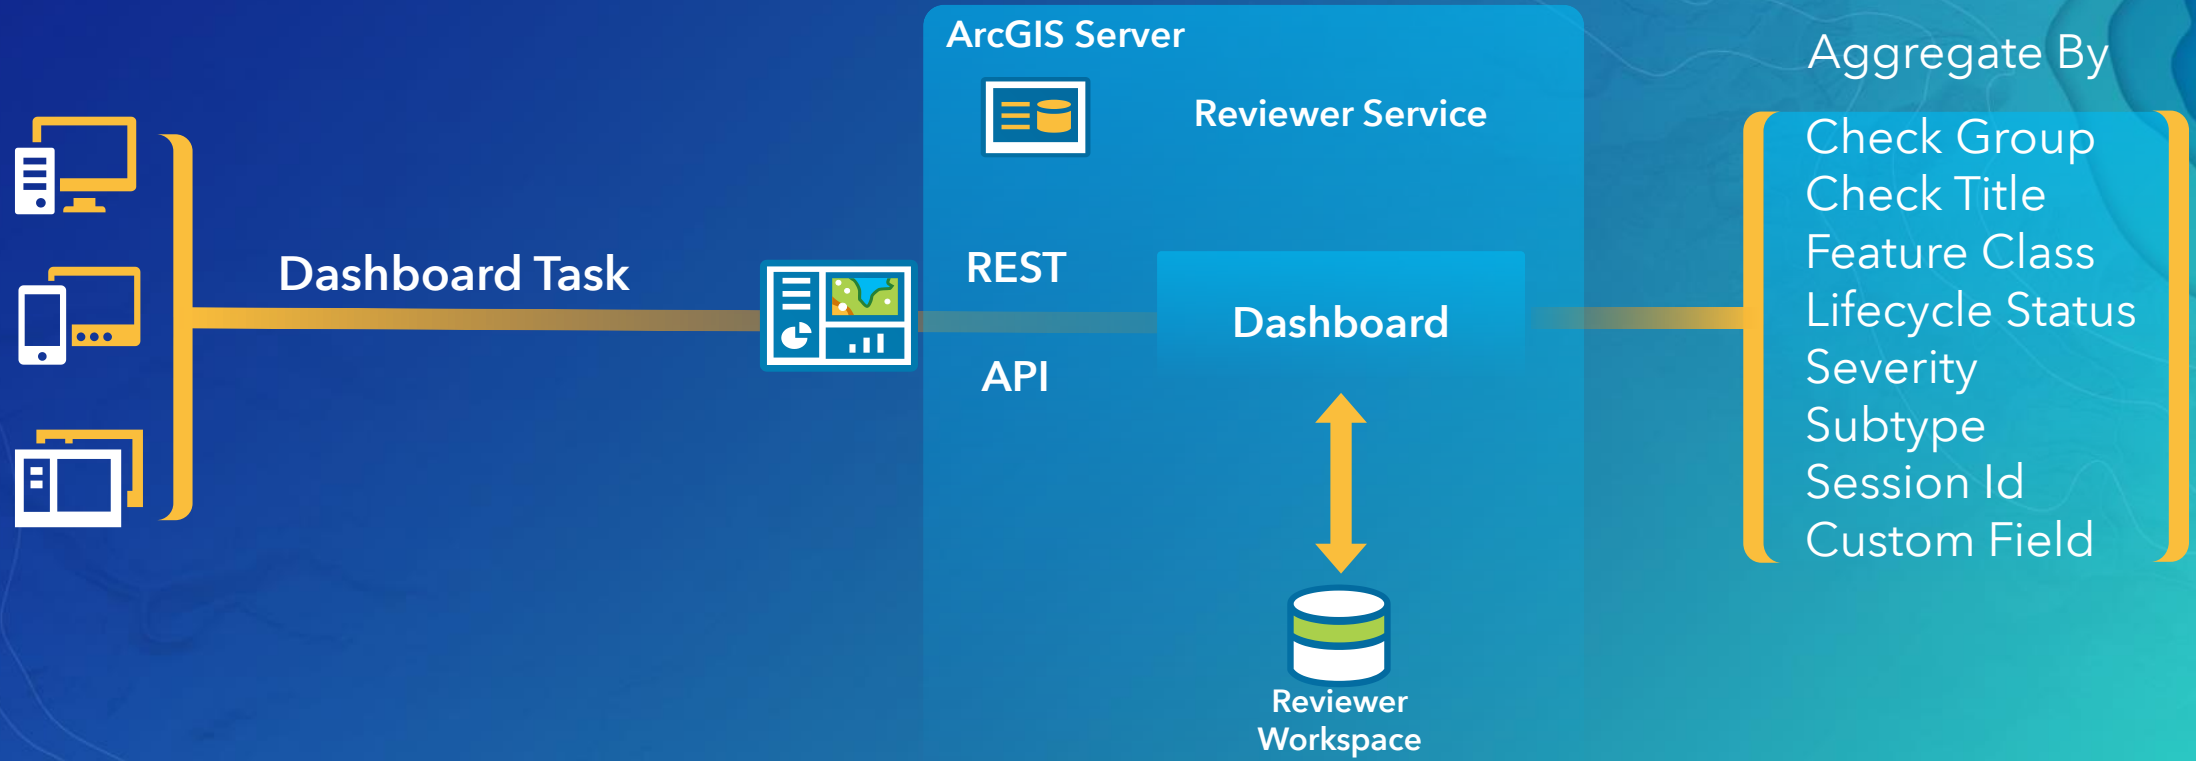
Dashboard Task

ArcGIS Server

Reviewer Service

REST

API

Dashboard

Reviewer Workspace

Aggregate By

Check Group
Check Title
Feature Class
Lifecycle Status
Severity
Subtype
Session Id
Custom Field